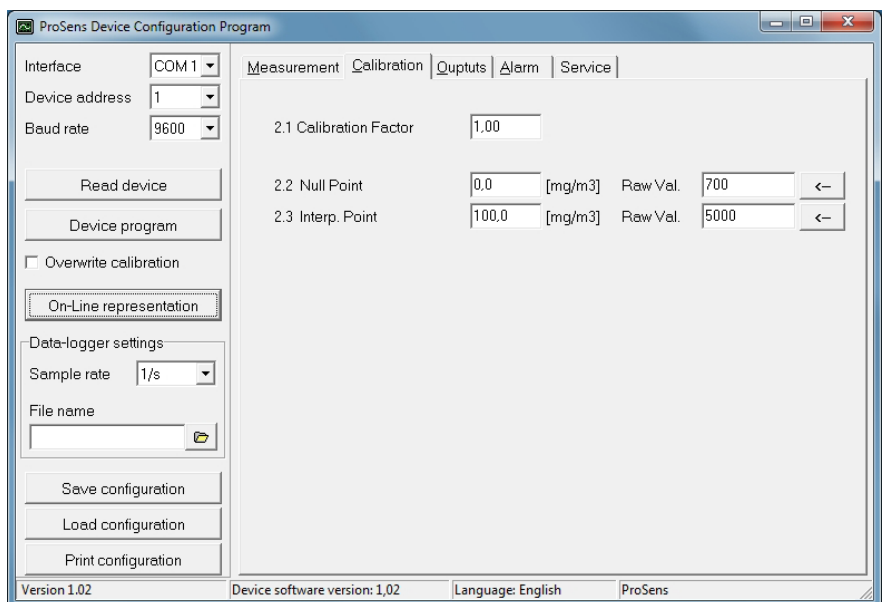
ProSens Device Configuration Program

Interface COM 1
Device address 1
Baud rate 9600

Read device

Device program

Overwrite calibration

On-Line representation

Data-logger settings
Sample rate 1/s
File name

Save configuration
Load configuration
Print configuration

Measurement | Calibration | Qupts | Alarm | Service

2.1 Calibration Factor 1,00

2.2 Null Point 0,0 [mg/m3] Raw Val. 700 <-
2.3 Interp. Point 100,0 [mg/m3] Raw Val. 5000 <-

Version 1.02 | Device software version: 1,02 | Language: English | ProSens